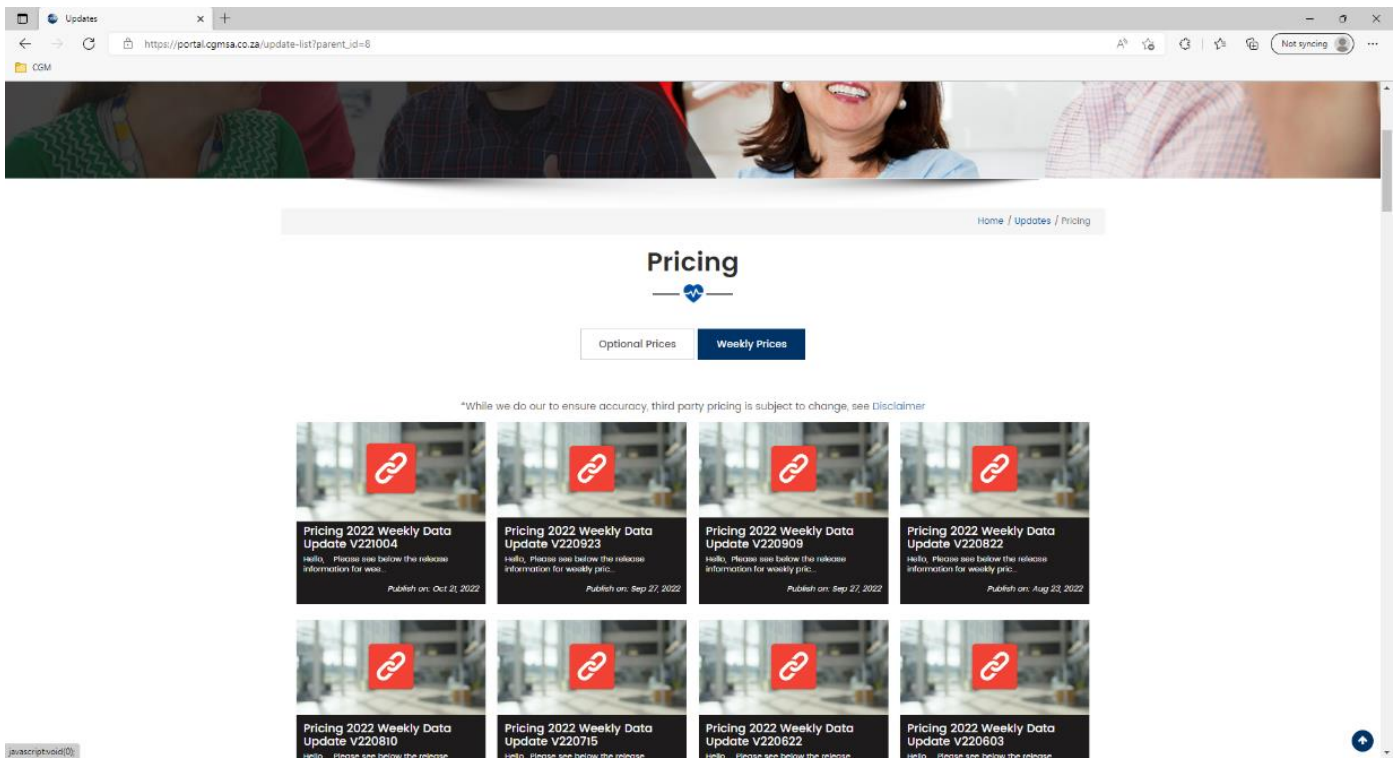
Updates

https://portal.cgmsa.co.za/update-list?parent_id=8

Not syncing

CGM

Home / Updates / Pricing

Pricing

Optional Prices

Weekly Prices

*While we do our to ensure accuracy, third party pricing is subject to change, see Disclaimer

Pricing 2022 Weekly Data Update V221004
Hello, Please see below the release information for wee...
Publish on: Oct 21, 2022

Pricing 2022 Weekly Data Update V220923
Hello, Please see below the release information for weekly pric...
Publish on: Sep 27, 2022

Pricing 2022 Weekly Data Update V220909
Hello, Please see below the release information for weekly pric...
Publish on: Sep 27, 2022

Pricing 2022 Weekly Data Update V220822
Hello, Please see below the release information for weekly pric...
Publish on: Aug 23, 2022

Pricing 2022 Weekly Data Update V220810
Hello, Please see below the release

Pricing 2022 Weekly Data Update V220715
Hello, Please see below the release

Pricing 2022 Weekly Data Update V220622
Hello, Please see below the release

Pricing 2022 Weekly Data Update V220603
Hello, Please see below the release

javascript:void(0);